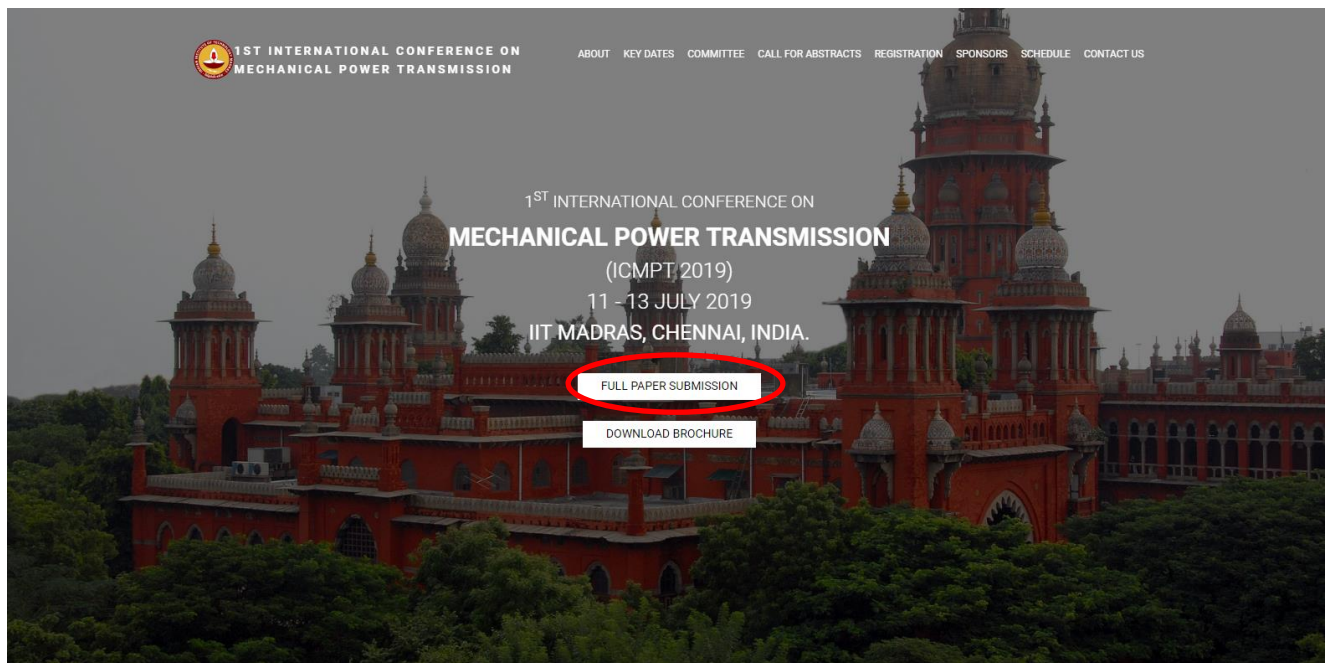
1ST INTERNATIONAL CONFERENCE ON MECHANICAL POWER TRANSMISSION

ABOUT KEY DATES COMMITTEE CALL FOR ABSTRACTS REGISTRATION SPONSORS SCHEDULE CONTACT US

1$^{ST}$ INTERNATIONAL CONFERENCE ON

MECHANICAL POWER TRANSMISSION

(ICMPT 2019)

11 - 13 JULY 2019

IIT MADRAS, CHENNAI, INDIA.

FULL PAPER SUBMISSION

DOWNLOAD BROCHURE